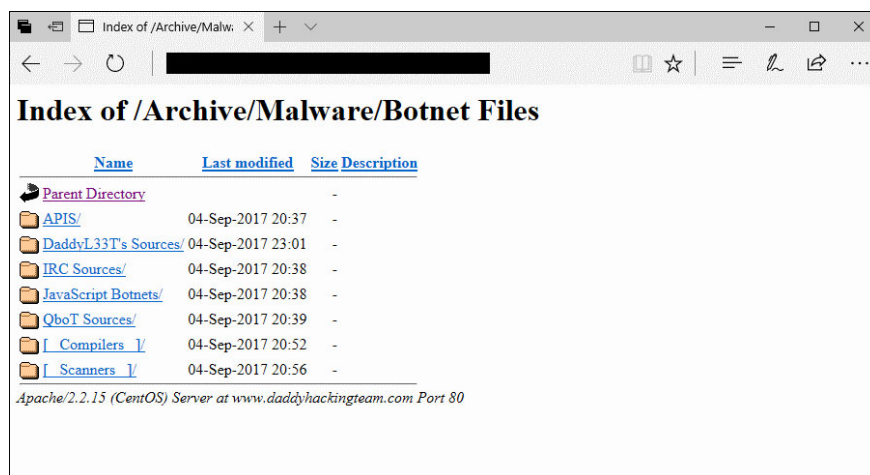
Index of /Archive/Malwa ×

# Index of /Archive/Malware/Botnet Files

| Name | Last modified | Size | Description |
|---|---|---|---|
| Parent Directory | | - | |
| APIS/ | 04-Sep-2017 20:37 | - | |
| DaddyL33T's Sources/ | 04-Sep-2017 23:01 | - | |
| IRC Sources/ | 04-Sep-2017 20:38 | - | |
| JavaScript Botnets/ | 04-Sep-2017 20:38 | - | |
| QboT Sources/ | 04-Sep-2017 20:39 | - | |
| [ Compilers ]/ | 04-Sep-2017 20:52 | - | |
| [ Scanners ]/ | 04-Sep-2017 20:56 | - | |

Apache/2.2.15 (CentOS) Server at www.daddyhackingteam.com Port 80